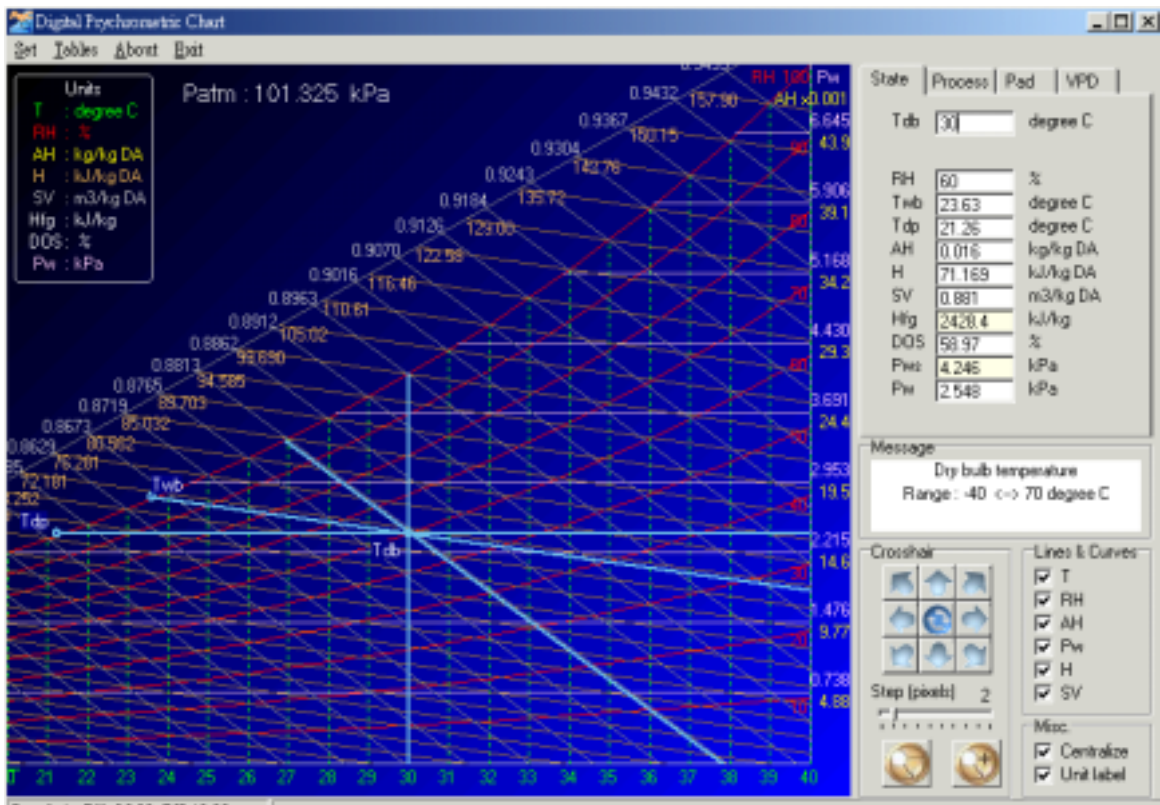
Digital Psychrometric Chart

Set Tables About Exit

Units
T : degree C
RH : %
AH : kg/kg DA
H : kJ/kg DA
SV : m3/kg DA
Hfg : kJ/kg
DOS : %
Pw : kPa

Patm : 101.325 kPa

RH 100 Pw
AH x0.001

0.9432 157.90
0.9367 150.15
0.9304 142.78
0.9243 135.72
0.9184 129.00
0.9126 122.58
0.9070 116.46
0.9016 110.61
0.8963 105.02
0.8912 99.690
0.8862 94.585
0.8813 89.703
0.8765 85.032
0.8719 80.562
0.8673 76.281
0.8629 72.181
95
.292

6.645
43.9
5.906
39.1
5.168
34.2
4.430
29.3
3.691
24.4
2.953
19.5
2.215
14.6
1.476
9.77
0.738
4.88

90
80
70
60
50
40
30
20
10

Twb
Tdp
Tdb

T 21 22 23 24 25 26 27 28 29 30 31 32 33 34 35 36 37 38 39 40

State | Process | Pad | VPD

| | | |
|---|---|---|
| Tdb | 30 | degree C |
| RH | 60 | % |
| Twb | 23.63 | degree C |
| Tdp | 21.26 | degree C |
| AH | 0.016 | kg/kg DA |
| H | 71.169 | kJ/kg DA |
| SV | 0.881 | m3/kg DA |
| Hfg | 2428.4 | kJ/kg |
| DOS | 58.97 | % |
| Pws | 4.246 | kPa |
| Pw | 2.548 | kPa |

Message
Dry bulb temperature
Range : -40 <-> 70 degree C

Crosshair
Step (pixels) 2

Lines & Curves
T
RH
AH
Pw
H
SV

Misc.
Centralize
Unit label

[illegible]